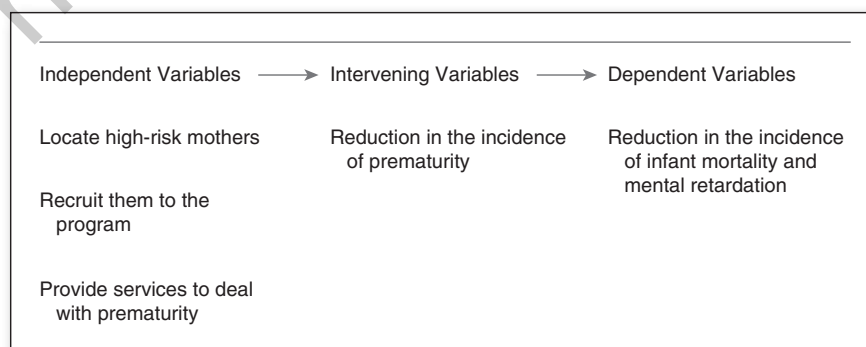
Independent Variables → Intervening Variables → Dependent Variables

Locate high-risk mothers

Recruit them to the program

Provide services to deal with prematurity

Reduction in the incidence of prematurity

Reduction in the incidence of infant mortality and mental retardation